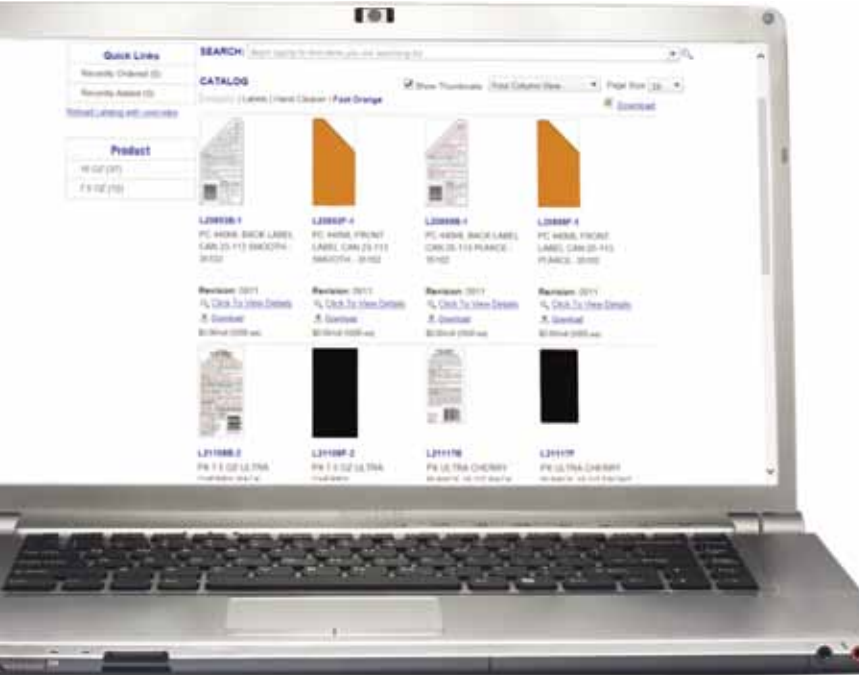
Quick Links
Recently Ordered (0)
Recently Added (0)
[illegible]

Product
16 OZ (37)
7.5 OZ (10)

SEARCH: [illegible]

CATALOG
Show Thumbnails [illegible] Page Size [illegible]
Category | Labels | Hand Cleaner | Fast Orange
Download

L20893B-1
PC 44946 BACK LABEL CAN 25-113 SMOOTH - 35102
Revision: 0911
Click To View Details
Download
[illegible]

L20893F-1
PC 44946 FRONT LABEL CAN 25-113 SMOOTH - 35102
Revision: 0911
Click To View Details
Download
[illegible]

L20898B-1
PC 44946 BACK LABEL CAN 25-113 PUMICE - 35102
Revision: 0911
Click To View Details
Download
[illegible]

L20898F-1
PC 44946 FRONT LABEL CAN 25-113 PUMICE - 35102
Revision: 0911
Click To View Details
Download
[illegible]

L21109B-2
FX 7.5 OZ ULTRA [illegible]

L21109F-2
FX 7.5 OZ ULTRA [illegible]

L21117B
FX ULTRA CHERRY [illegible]

L21117F
FX ULTRA CHERRY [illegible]